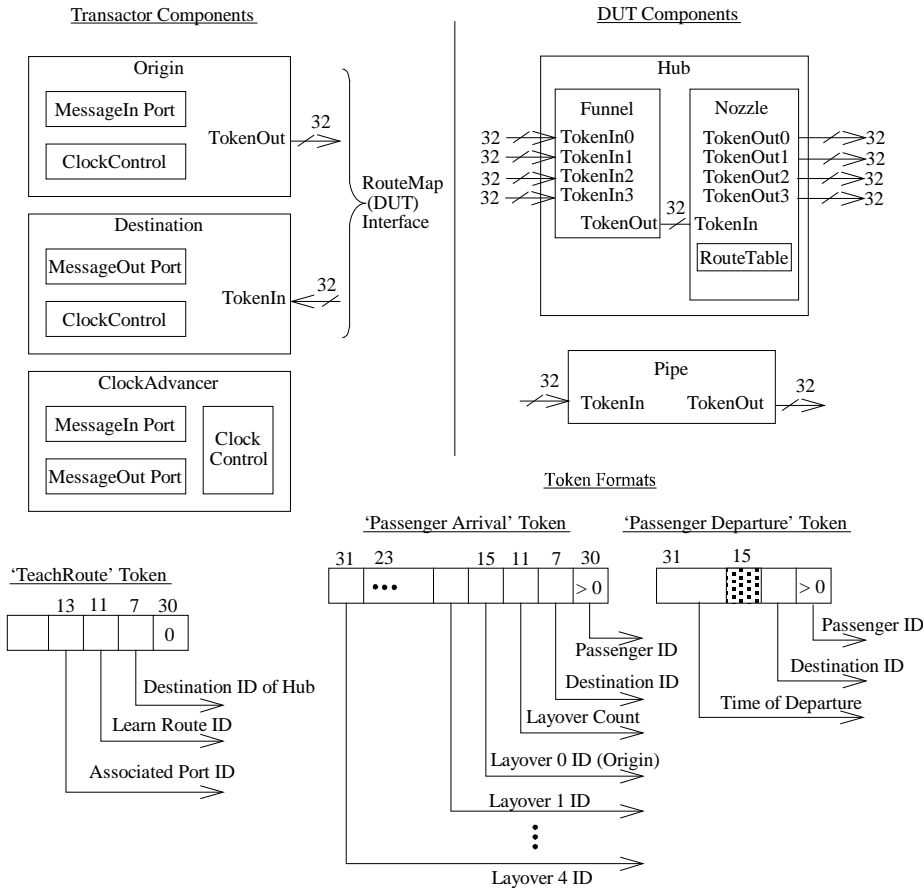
Transactor Components

DUT Components

Origin

MessageIn Port

ClockControl

TokenOut

32

Destination

MessageOut Port

ClockControl

TokenIn

32

RouteMap (DUT) Interface

ClockAdvancer

MessageIn Port

MessageOut Port

Clock Control

Hub

Funnel

32 TokenIn0
32 TokenIn1
32 TokenIn2
32 TokenIn3

TokenOut

32

Nozzle

TokenOut0 32
TokenOut1 32
TokenOut2 32
TokenOut3 32

TokenIn

RouteTable

Pipe

32 TokenIn

TokenOut 32

Token Formats

'TeachRoute' Token

13 11 7 30

0

Destination ID of Hub

Learn Route ID

Associated Port ID

'Passenger Arrival' Token

31 23 15 11 7 30

•••

> 0

Passenger ID

Destination ID

Layover Count

Layover 0 ID (Origin)

Layover 1 ID

Layover 4 ID

'Passenger Departure' Token

31 15

> 0

Passenger ID

Destination ID

Time of Departure